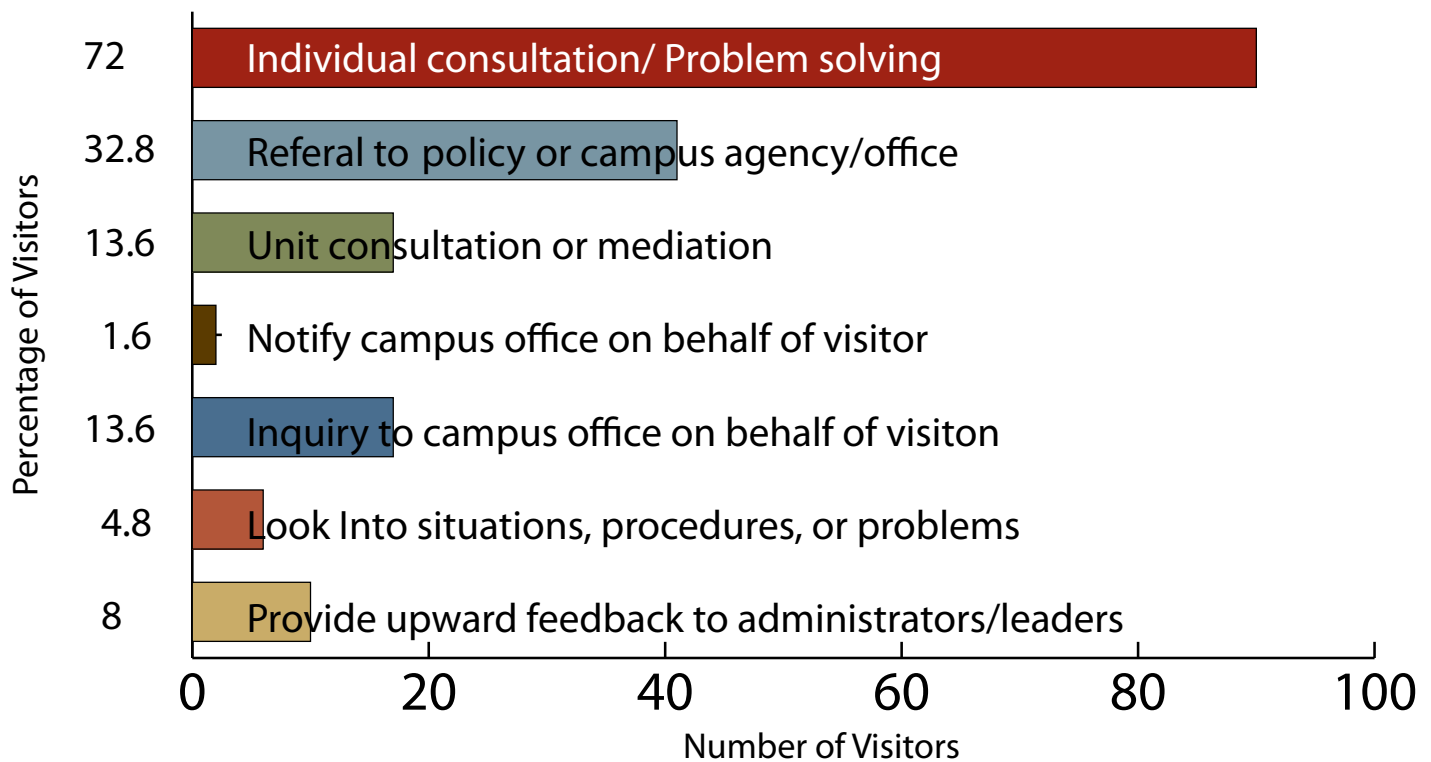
Percentage of Visitors

72 Individual consultation/ Problem solving

32.8 Referal to policy or campus agency/office

13.6 Unit consultation or mediation

1.6 Notify campus office on behalf of visitor

13.6 Inquiry to campus office on behalf of visiton

4.8 Look Into situations, procedures, or problems

8 Provide upward feedback to administrators/leaders

0 20 40 60 80 100

Number of Visitors